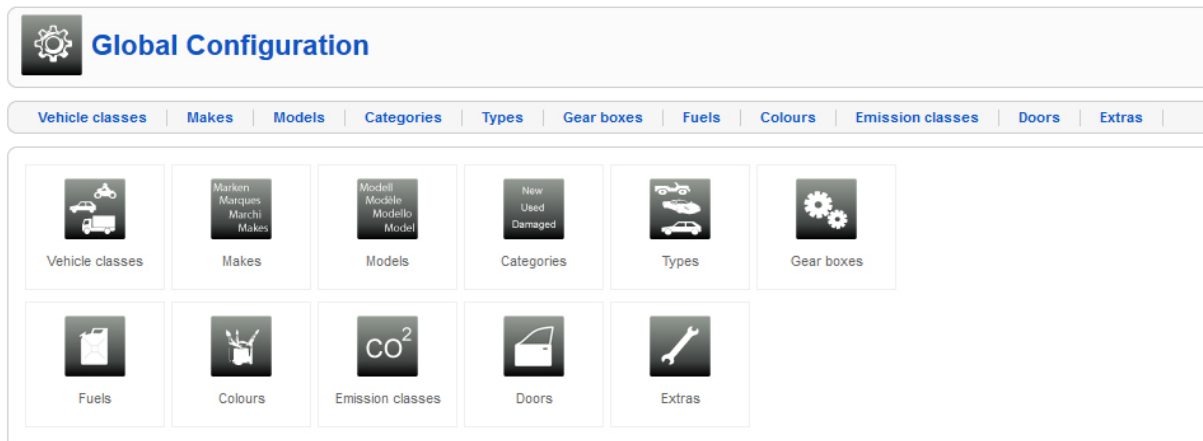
Global Configuration

Vehicle classes | Makes | Models | Categories | Types | Gear boxes | Fuels | Colours | Emission classes | Doors | Extras

Vehicle classes

Marken Marques Marchi Makes
Makes

Modell Modèle Modello Model
Models

New Used Damaged
Categories

Types

Gear boxes

Fuels

Colours

$CO^2$
Emission classes

Doors

Extras